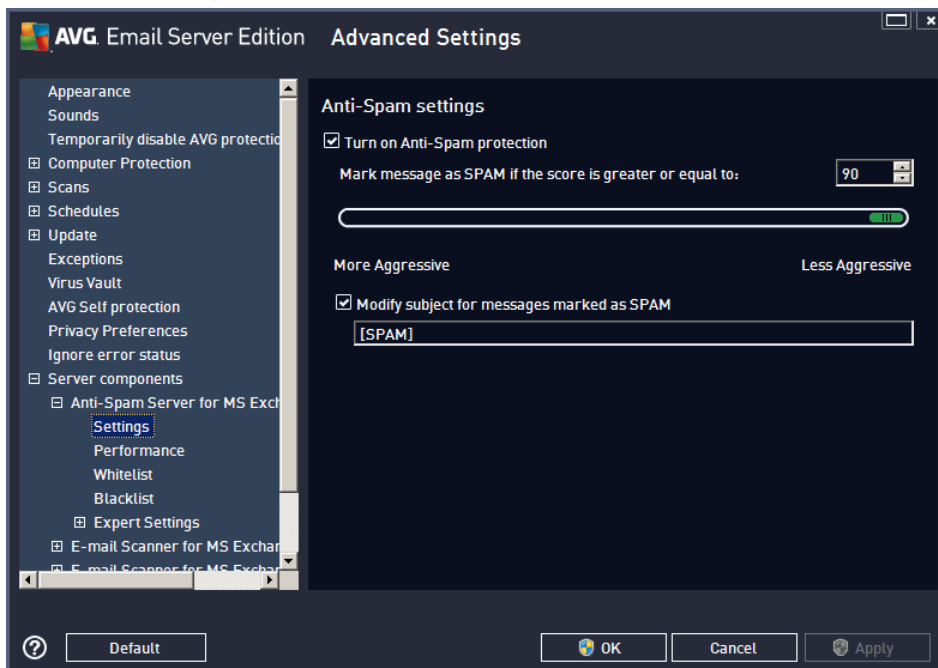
AVG. Email Server Edition Advanced Settings

Appearance
Sounds
Temporarily disable AVG protectio
⊞ Computer Protection
⊞ Scans
⊞ Schedules
⊞ Update
Exceptions
Virus Vault
AVG Self protection
Privacy Preferences
Ignore error status
⊟ Server components
⊟ Anti-Spam Server for MS Exch
Settings
Performance
Whitelist
Blacklist
⊞ Expert Settings
⊞ E-mail Scanner for MS Exchar
⊞ E-mail Scanner for MS Exchar

Anti-Spam settings
☑ Turn on Anti-Spam protection
Mark message as SPAM if the score is greater or equal to: 90

More Aggressive
Less Aggressive
☑ Modify subject for messages marked as SPAM
[SPAM]

Default
OK
Cancel
Apply